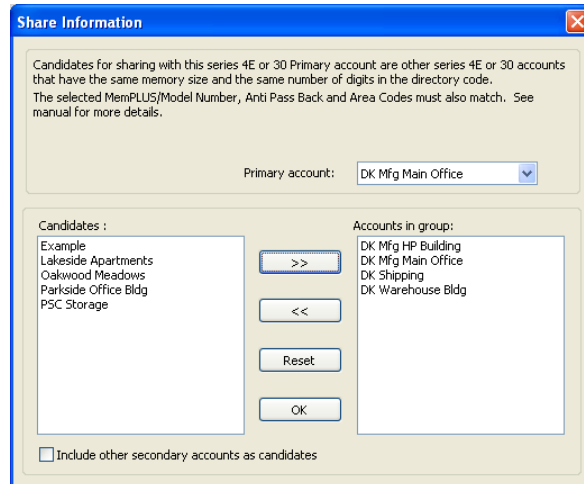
Share Information

Candidates for sharing with this series 4E or 30 Primary account are other series 4E or 30 accounts that have the same memory size and the same number of digits in the directory code.
The selected MemPLUS/Model Number, Anti Pass Back and Area Codes must also match. See manual for more details.

Primary account: DK Mfg Main Office

Candidates :
Example
Lakeside Apartments
Oakwood Meadows
Parkside Office Bldg
PSC Storage

>>

<<

Reset

OK

Accounts in group:
DK Mfg HP Building
DK Mfg Main Office
DK Shipping
DK Warehouse Bldg

Include other secondary accounts as candidates